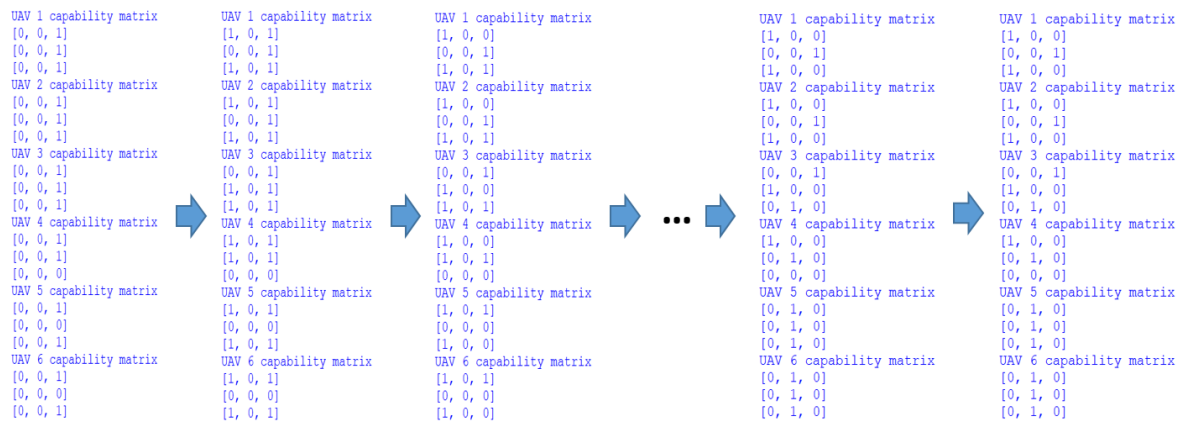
UAV 1 capability matrix
[0, 0, 1]
[0, 0, 1]
[0, 0, 1]
UAV 2 capability matrix
[0, 0, 1]
[0, 0, 1]
[0, 0, 1]
UAV 3 capability matrix
[0, 0, 1]
[0, 0, 1]
[0, 0, 1]
UAV 4 capability matrix
[0, 0, 1]
[0, 0, 1]
[0, 0, 0]
UAV 5 capability matrix
[0, 0, 1]
[0, 0, 0]
[0, 0, 1]
UAV 6 capability matrix
[0, 0, 1]
[0, 0, 0]
[0, 0, 1]

UAV 1 capability matrix
[1, 0, 1]
[0, 0, 1]
[1, 0, 1]
UAV 2 capability matrix
[1, 0, 1]
[0, 0, 1]
[1, 0, 1]
UAV 3 capability matrix
[0, 0, 1]
[1, 0, 1]
[1, 0, 1]
UAV 4 capability matrix
[1, 0, 1]
[1, 0, 1]
[0, 0, 0]
UAV 5 capability matrix
[1, 0, 1]
[0, 0, 0]
[1, 0, 1]
UAV 6 capability matrix
[1, 0, 1]
[0, 0, 0]
[1, 0, 1]

UAV 1 capability matrix
[1, 0, 0]
[0, 0, 1]
[1, 0, 1]
UAV 2 capability matrix
[1, 0, 0]
[0, 0, 1]
[1, 0, 1]
UAV 3 capability matrix
[0, 0, 1]
[1, 0, 0]
[1, 0, 1]
UAV 4 capability matrix
[1, 0, 0]
[1, 0, 1]
[0, 0, 0]
UAV 5 capability matrix
[1, 0, 1]
[0, 0, 0]
[1, 0, 0]
UAV 6 capability matrix
[1, 0, 1]
[0, 0, 0]
[1, 0, 0]

...

UAV 1 capability matrix
[1, 0, 0]
[0, 0, 1]
[1, 0, 0]
UAV 2 capability matrix
[1, 0, 0]
[0, 0, 1]
[1, 0, 0]
UAV 3 capability matrix
[0, 0, 1]
[1, 0, 0]
[0, 1, 0]
UAV 4 capability matrix
[1, 0, 0]
[0, 1, 0]
[0, 0, 0]
UAV 5 capability matrix
[0, 1, 0]
[0, 1, 0]
[0, 1, 0]
UAV 6 capability matrix
[0, 1, 0]
[0, 1, 0]
[0, 1, 0]

UAV 1 capability matrix
[1, 0, 0]
[0, 0, 1]
[1, 0, 0]
UAV 2 capability matrix
[1, 0, 0]
[0, 0, 1]
[1, 0, 0]
UAV 3 capability matrix
[0, 0, 1]
[1, 0, 0]
[0, 1, 0]
UAV 4 capability matrix
[1, 0, 0]
[0, 1, 0]
[0, 0, 0]
UAV 5 capability matrix
[0, 1, 0]
[0, 1, 0]
[0, 1, 0]
UAV 6 capability matrix
[0, 1, 0]
[0, 1, 0]
[0, 1, 0]